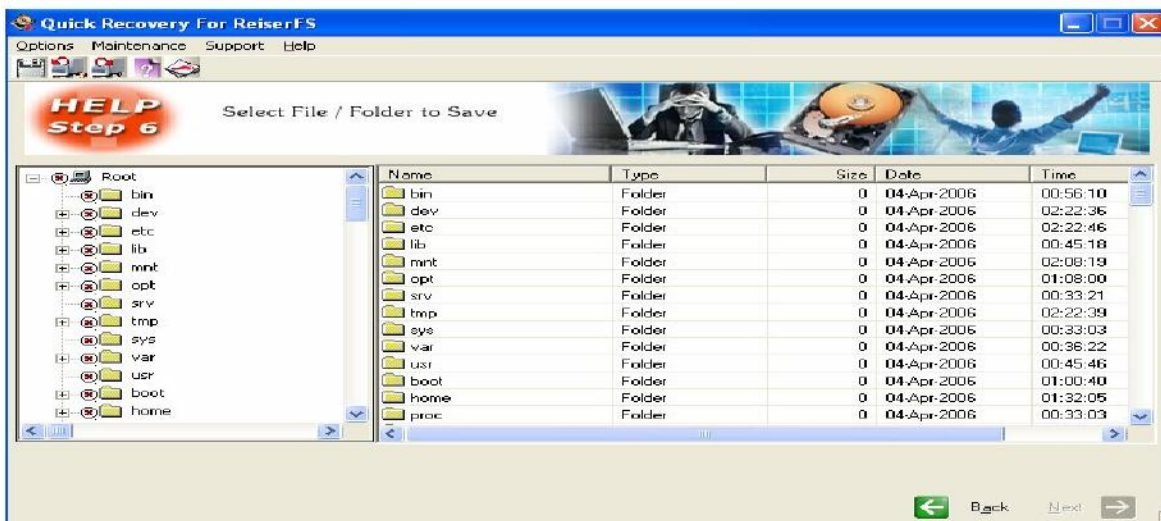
Quick Recovery For ReiserFS

Options Maintenance Support Help

HELP
Step 6

Select File / Folder to Save

Root
bin
dev
etc
lib
mnt
opt
srv
tmp
sys
var
usr
boot
home

| Name | Type | Size | Date | Time |
|---|---|---|---|---|
| bin | Folder | 0 | 04-Apr-2006 | 00:56:10 |
| dev | Folder | 0 | 04-Apr-2006 | 02:22:36 |
| etc | Folder | 0 | 04-Apr-2006 | 02:22:46 |
| lib | Folder | 0 | 04-Apr-2006 | 00:45:18 |
| mnt | Folder | 0 | 04-Apr-2006 | 02:08:19 |
| opt | Folder | 0 | 04-Apr-2006 | 01:08:00 |
| srv | Folder | 0 | 04-Apr-2006 | 00:33:21 |
| tmp | Folder | 0 | 04-Apr-2006 | 02:22:39 |
| sys | Folder | 0 | 04-Apr-2006 | 00:33:03 |
| var | Folder | 0 | 04-Apr-2006 | 00:36:22 |
| usr | Folder | 0 | 04-Apr-2006 | 00:45:46 |
| boot | Folder | 0 | 04-Apr-2006 | 01:00:40 |
| home | Folder | 0 | 04-Apr-2006 | 01:32:05 |
| proc | Folder | 0 | 04-Apr-2006 | 00:33:03 |

Back Next